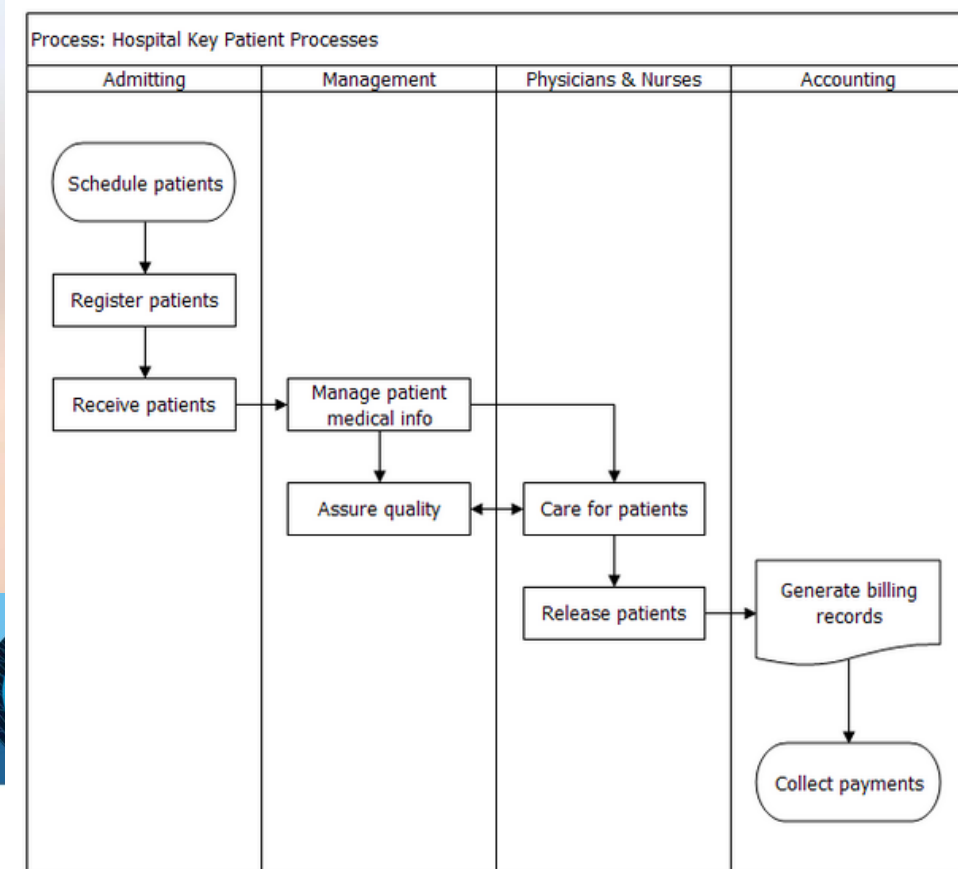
Process: Hospital Key Patient Processes

| Admitting | Management | Physicians & Nurses | Accounting |
|---|---|---|---|

Schedule patients

Register patients

Receive patients

Manage patient medical info

Assure quality

Care for patients

Release patients

Generate billing records

Collect payments